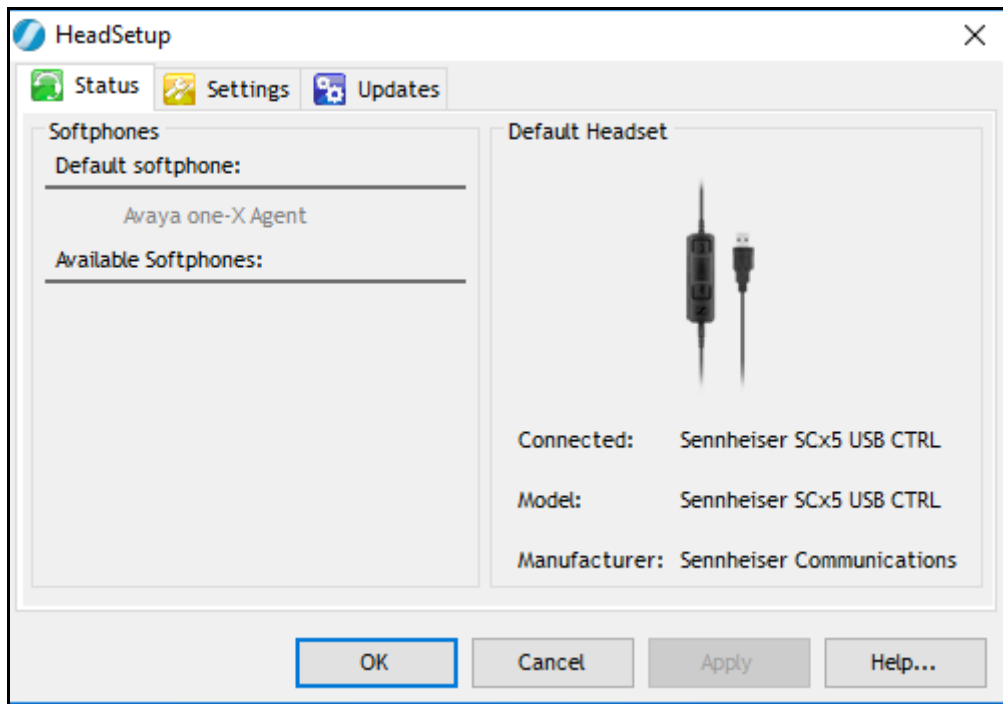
HeadSetup

Status Settings Updates

Softphones

Default softphone:

Avaya one-X Agent

Available Softphones:

Default Headset

Connected: Sennheiser SCx5 USB CTRL

Model: Sennheiser SCx5 USB CTRL

Manufacturer: Sennheiser Communications

OK Cancel Apply Help...